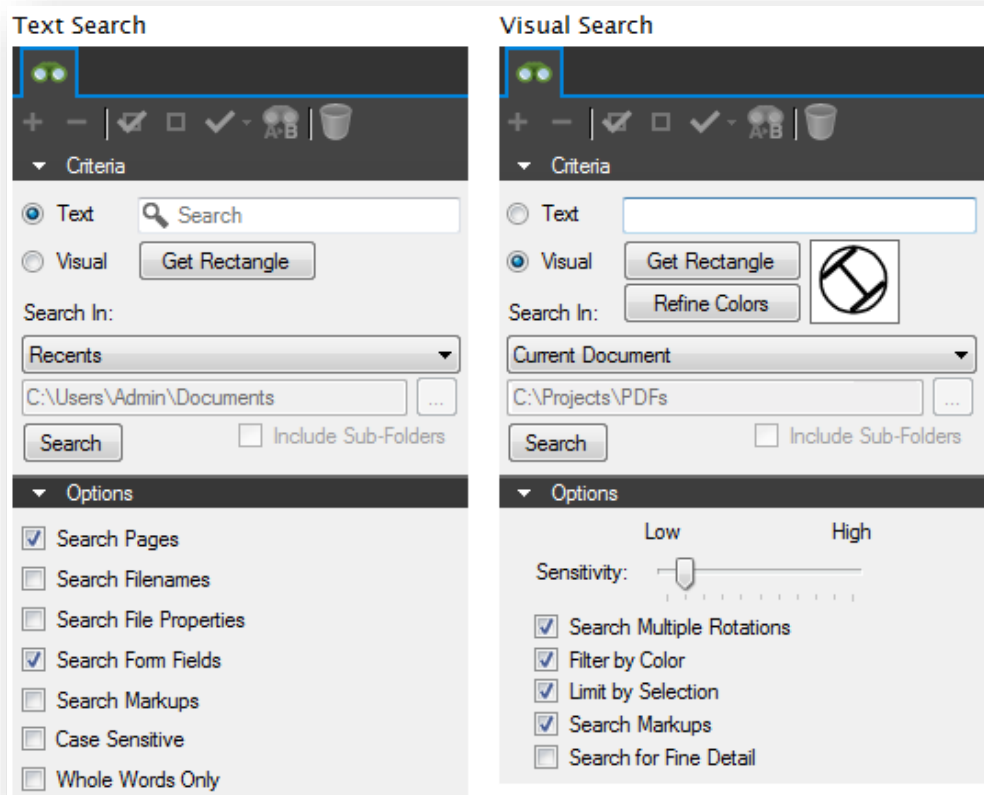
Text Search

Criteria

Text
Search
Visual
Get Rectangle
Search In:
Recents
C:\Users\Admin\Documents
...
Search
Include Sub-Folders

Options

Search Pages
Search Filenames
Search File Properties
Search Form Fields
Search Markups
Case Sensitive
Whole Words Only

Visual Search

Criteria

Text
Visual
Get Rectangle
Refine Colors
Search In:
Current Document
C:\Projects\PDFs
...
Search
Include Sub-Folders

Options

Low
High
Sensitivity:
Search Multiple Rotations
Filter by Color
Limit by Selection
Search Markups
Search for Fine Detail